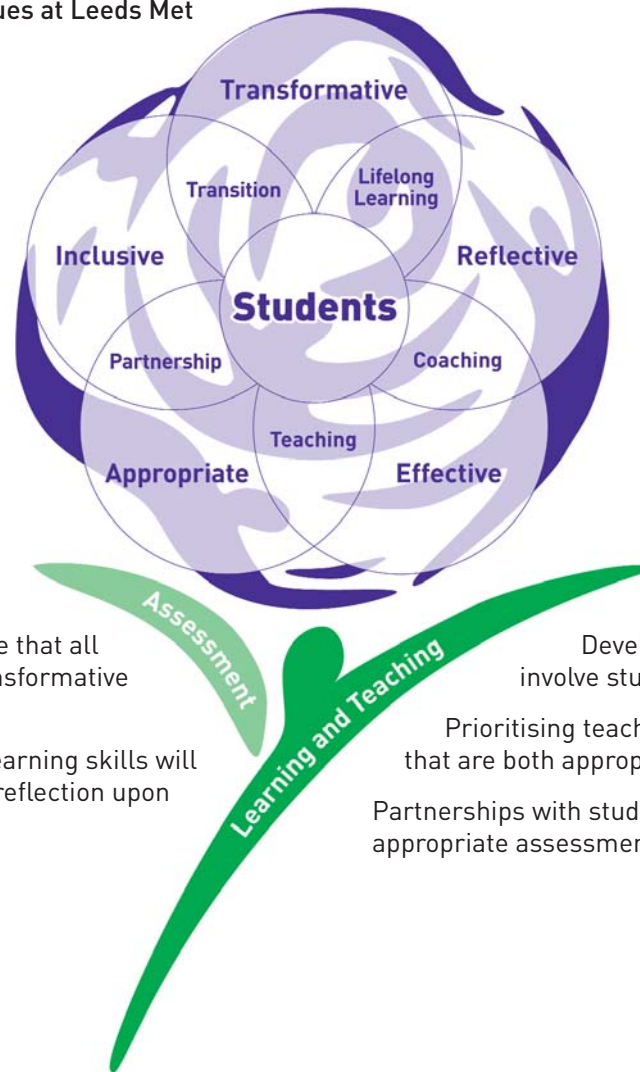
ues at Leeds Met

Transformative

Transition

Lifelong Learning

Inclusive

Reflective

Students

Partnership

Coaching

Teaching

Appropriate

Effective

Assessment

Learning and Teaching

e that all
nsformative

arning skills will
reflection upon

Deve
involve stu

Prioritising teach
that are both approp

Partnerships with stud
appropriate assessmen